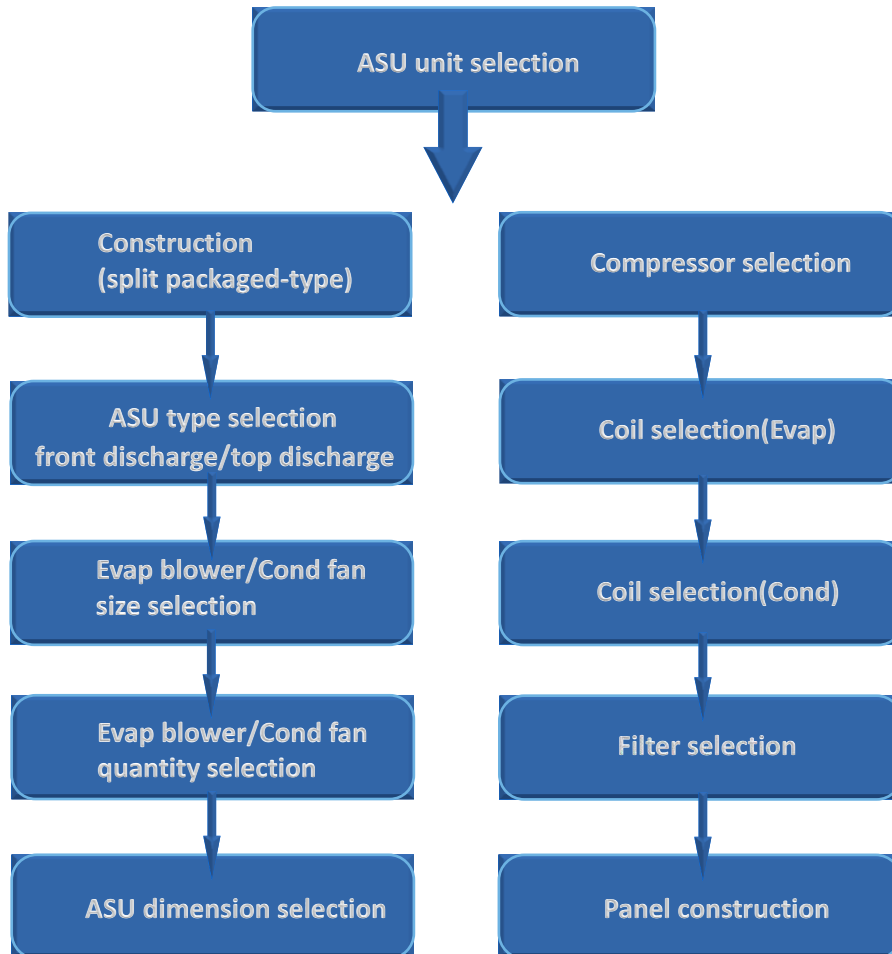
ASU unit selection

Construction
(split packaged-type)

ASU type selection
front discharge/top discharge

Evap blower/Cond fan size selection

Evap blower/Cond fan quantity selection

ASU dimension selection

Compressor selection

Coil selection(Evap)

Coil selection(Cond)

Filter selection

Panel construction